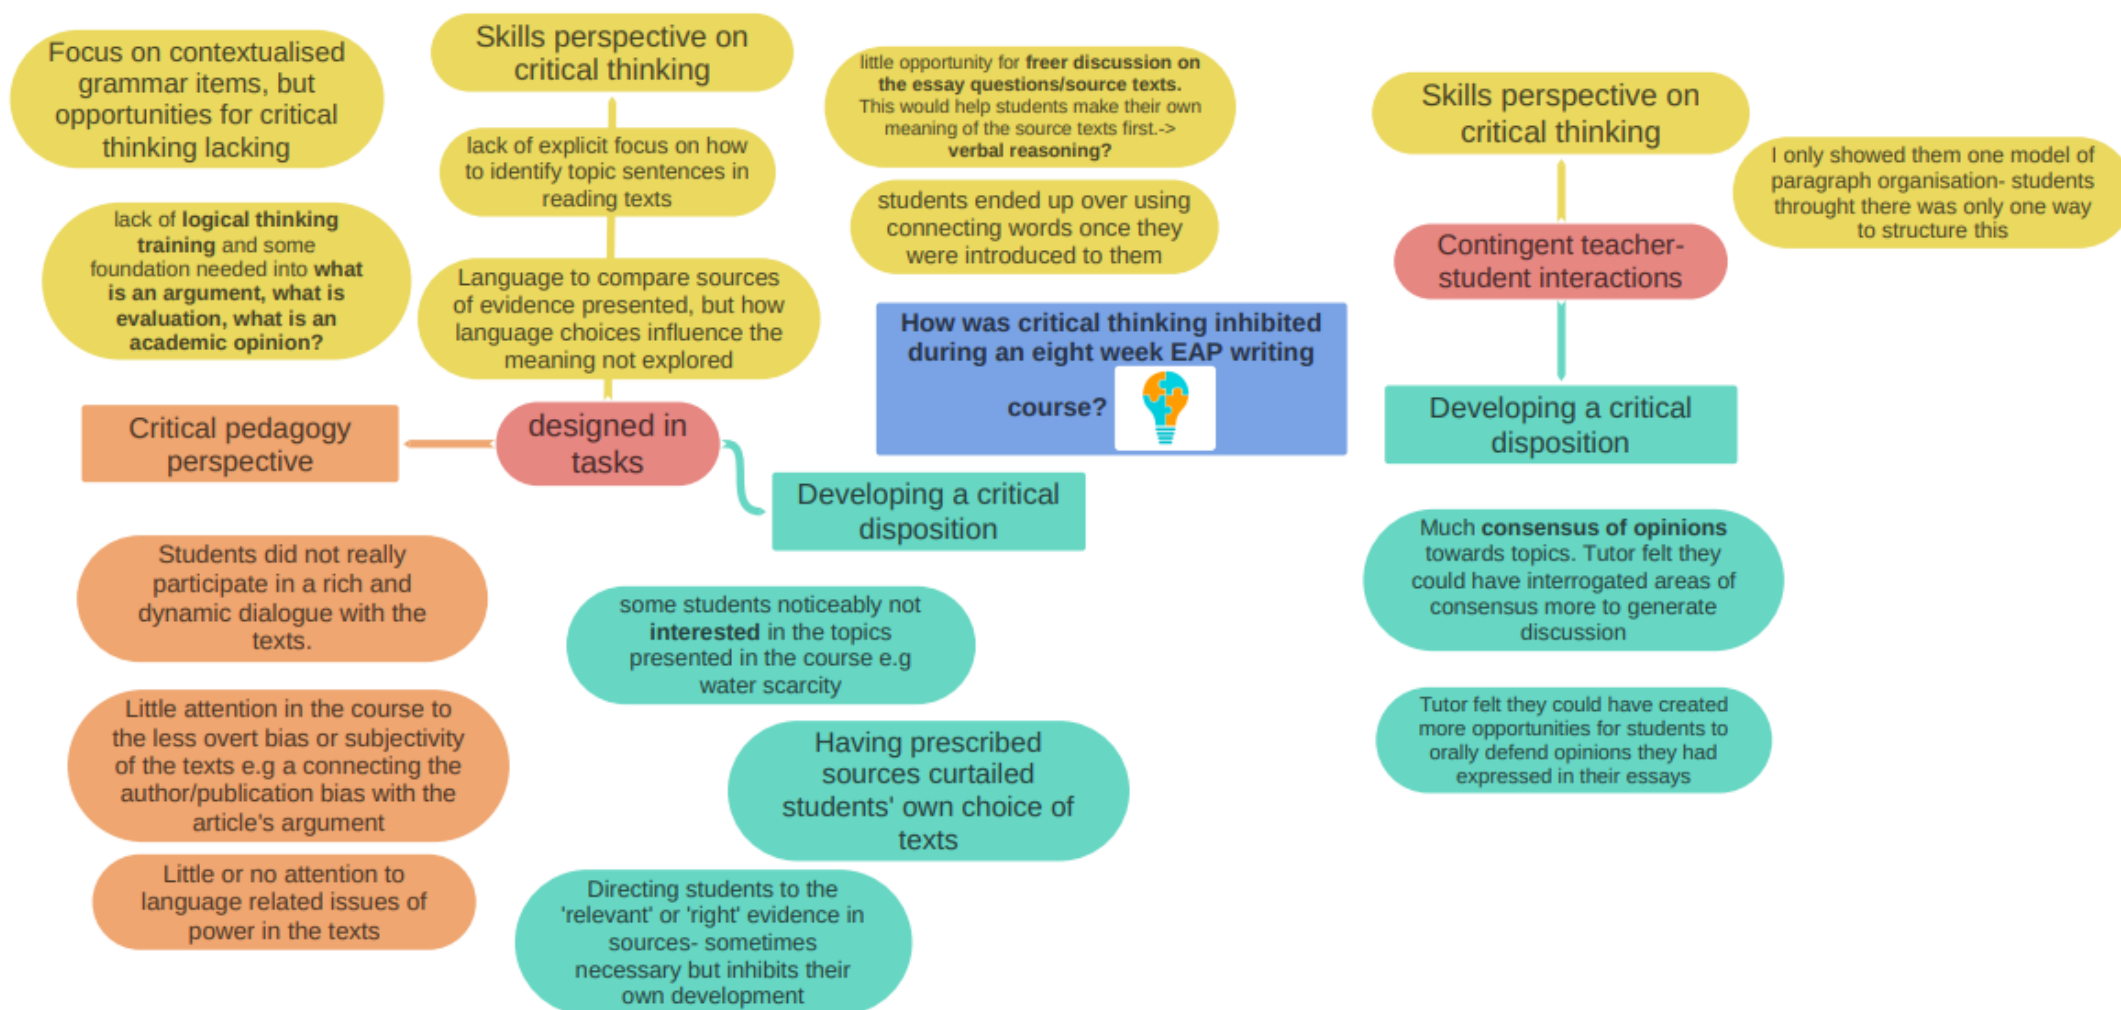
How was critical thinking inhibited during an eight week EAP writing course?

designed in tasks

Skills perspective on critical thinking

lack of explicit focus on how to identify topic sentences in reading texts

Language to compare sources of evidence presented, but how language choices influence the meaning not explored

Focus on contextualised grammar items, but opportunities for critical thinking lacking

lack of **logical thinking training** and some foundation needed into **what is an argument, what is evaluation, what is an academic opinion?**

Critical pedagogy perspective

Students did not really participate in a rich and dynamic dialogue with the texts.

Little attention in the course to the less overt bias or subjectivity of the texts e.g a connecting the author/publication bias with the article's argument

Little or no attention to language related issues of power in the texts

Developing a critical disposition

some students noticeably not **interested** in the topics presented in the course e.g water scarcity

Having prescribed sources curtailed students' own choice of texts

Directing students to the 'relevant' or 'right' evidence in sources- sometimes necessary but inhibits their own development

little opportunity for **freer discussion on the essay questions/source texts.** This would help students make their own meaning of the source texts first.-> **verbal reasoning?**

students ended up over using connecting words once they were introduced to them

Contingent teacher-student interactions

Skills perspective on critical thinking

I only showed them one model of paragraph organisation- students throught there was only one way to structure this

Developing a critical disposition

Much **consensus of opinions** towards topics. Tutor felt they could have interrogated areas of consensus more to generate discussion

Tutor felt they could have created more opportunities for students to orally defend opinions they had expressed in their essays